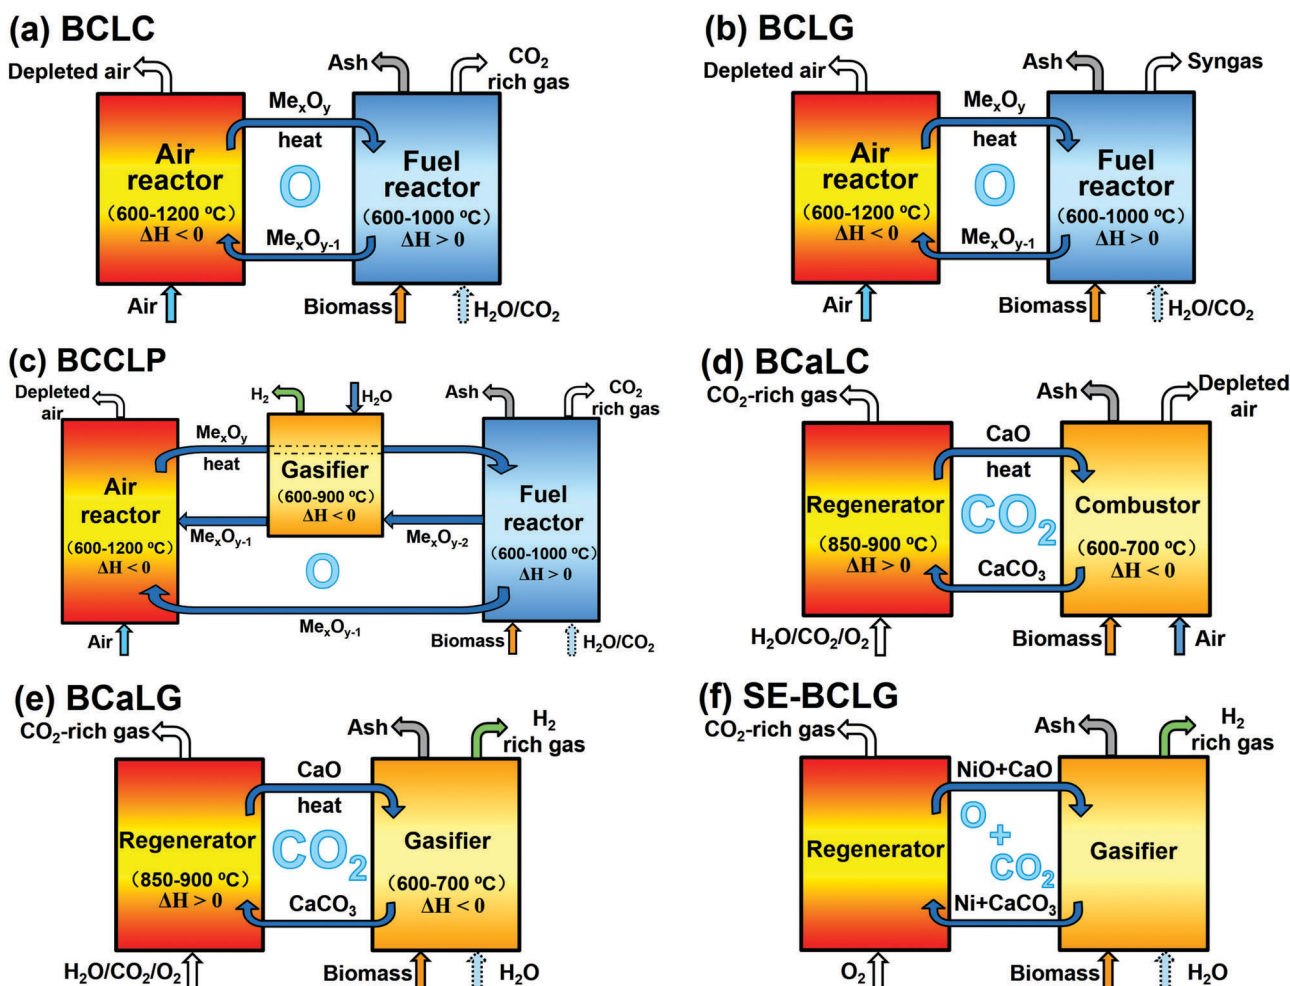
(a) BCLC

Depleted air

Ash

$CO_2$ rich gas

$Me_xO_y$

heat

Air reactor

(600-1200 ºC)

$\Delta H < 0$

O

Fuel reactor

(600-1000 ºC)

$\Delta H > 0$

$Me_xO_{y-1}$

Air

Biomass

$H_2O/CO_2$

(b) BCLG

Depleted air

Ash

Syngas

$Me_xO_y$

heat

Air reactor

(600-1200 ºC)

$\Delta H < 0$

O

Fuel reactor

(600-1000 ºC)

$\Delta H > 0$

$Me_xO_{y-1}$

Air

Biomass

$H_2O/CO_2$

(c) BCCLP

Depleted air

$H_2$

$H_2O$

Ash

$CO_2$ rich gas

$Me_xO_y$

heat

Gasifier

(600-900 ºC)

$\Delta H < 0$

Air reactor

(600-1200 ºC)

$\Delta H < 0$

$Me_xO_{y-1}$

$Me_xO_{y-2}$

Fuel reactor

(600-1000 ºC)

$\Delta H > 0$

O

$Me_xO_{y-1}$

Air

Biomass

$H_2O/CO_2$

(d) BCaLC

$CO_2$-rich gas

Ash

Depleted air

CaO

heat

Regenerator

$CO_2$

Combustor

(850-900 ºC)

$\Delta H > 0$

$CaCO_3$

(600-700 ºC)

$\Delta H < 0$

$H_2O/CO_2/O_2$

Biomass

Air

(e) BCaLG

$CO_2$-rich gas

Ash

$H_2$ rich gas

CaO

heat

Regenerator

$CO_2$

Gasifier

(850-900 ºC)

$\Delta H > 0$

$CaCO_3$

(600-700 ºC)

$\Delta H < 0$

$H_2O/CO_2/O_2$

Biomass

$H_2O$

(f) SE-BCLG

$CO_2$-rich gas

Ash

$H_2$ rich gas

NiO+CaO

Regenerator

O + $CO_2$

Gasifier

Ni+$CaCO_3$

$O_2$

Biomass

$H_2O$